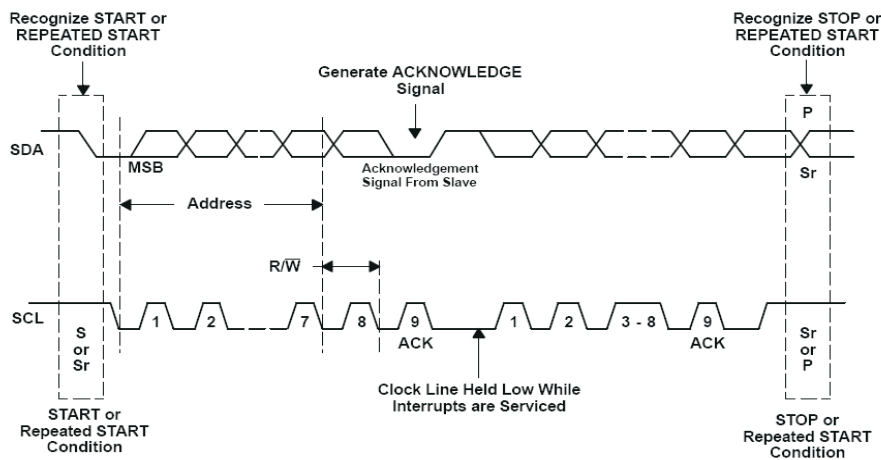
Recognize START or REPEATED START Condition

Generate ACKNOWLEDGE Signal

Recognize STOP or REPEATED START Condition

SDA

MSB

Acknowledgement Signal From Slave

P

Sr

Address

$R/\overline{W}$

SCL

S or Sr

1

2

7

8

9

ACK

1

2

3 - 8

9

ACK

Sr or P

Clock Line Held Low While Interrupts are Serviced

START or Repeated START Condition

STOP or Repeated START Condition